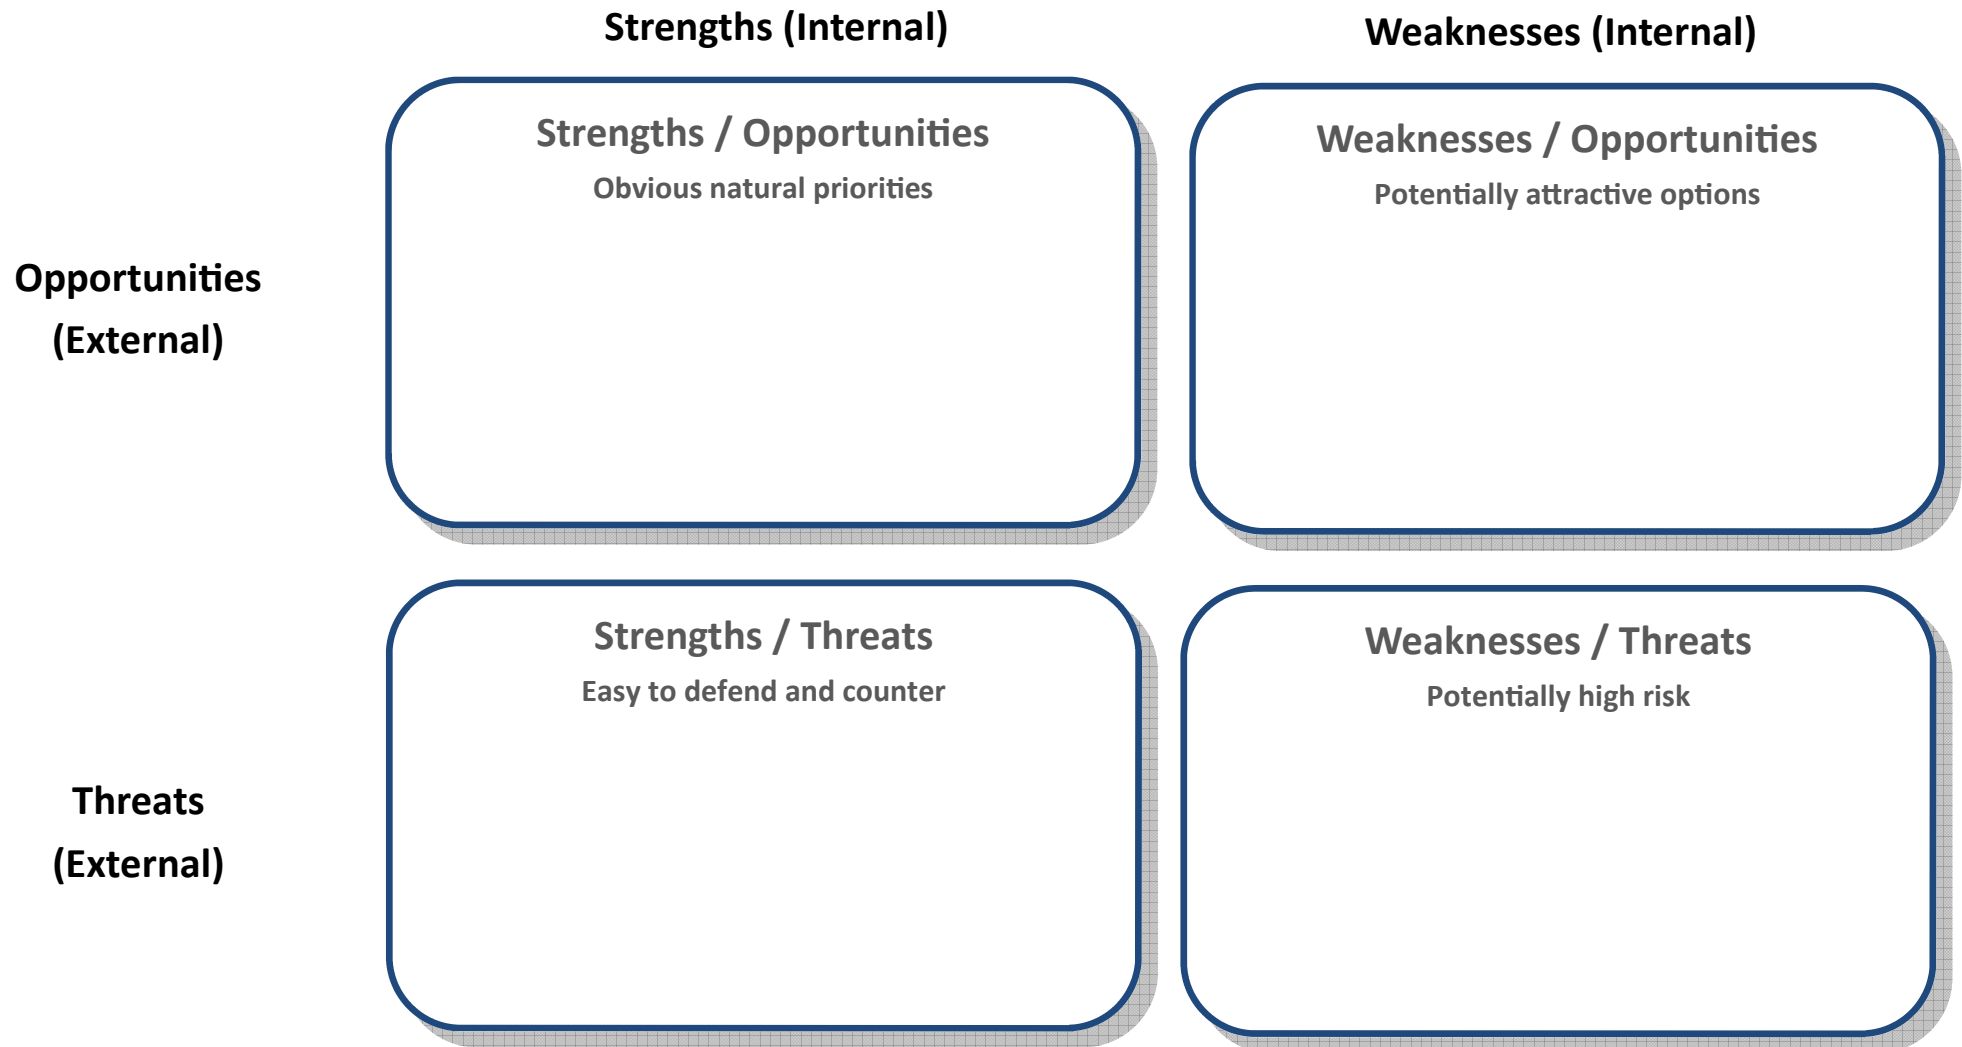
Strengths (Internal)

Weaknesses (Internal)

Strengths / Opportunities

Obvious natural priorities

Weaknesses / Opportunities

Potentially attractive options

Opportunities (External)

Strengths / Threats

Easy to defend and counter

Weaknesses / Threats

Potentially high risk

Threats (External)